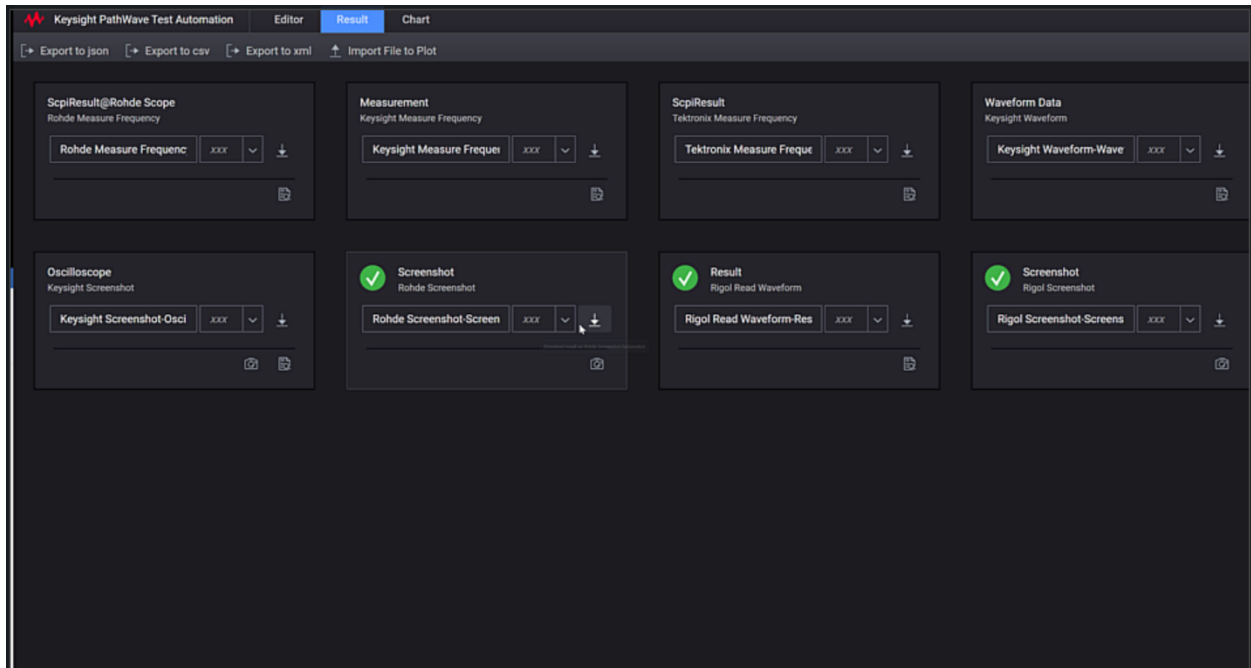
Keysight PathWave Test Automation Editor Result Chart

Export to json Export to csv Export to xml Import File to Plot

ScpiResult@Rohde Scope
Rohde Measure Frequency
Rohde Measure Frequenc xxx

Measurement
Keysight Measure Frequency
Keysight Measure Frequer xxx

ScpiResult
Tektronix Measure Frequency
Tektronix Measure Freque xxx

Waveform Data
Keysight Waveform
Keysight Waveform-Wave xxx

Oscilloscope
Keysight Screenshot
Keysight Screenshot-Osci xxx

Screenshot
Rohde Screenshot
Rohde Screenshot-Screen xxx
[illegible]

Result
Rigol Read Waveform
Rigol Read Waveform-Res xxx

Screenshot
Rigol Screenshot
Rigol Screenshot-Screens xxx